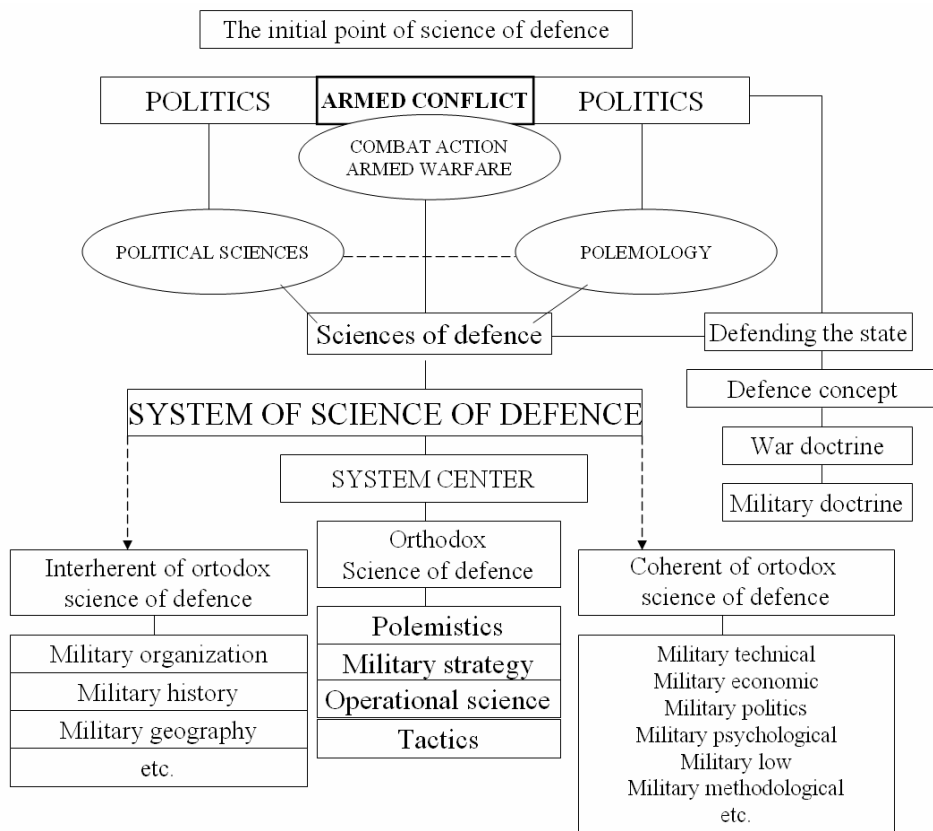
The initial point of science of defence

POLITICS

ARMED CONFLICT

POLITICS

COMBAT ACTION
ARMED WARFARE

POLITICAL SCIENCES

POLEMOLOGY

Sciences of defence

Defending the state

Defence concept

War doctrine

Military doctrine

SYSTEM OF SCIENCE OF DEFENCE

SYSTEM CENTER

Orthodox
Science of defence

Polemistics
Military strategy
Operational science
Tactics

Interherent of ortodox science of defence

Military organization
Military history
Military geography
etc.

Coherent of ortodox science of defence

Military technical
Military economic
Military politics
Military psychological
Military low
Military methodological
etc.